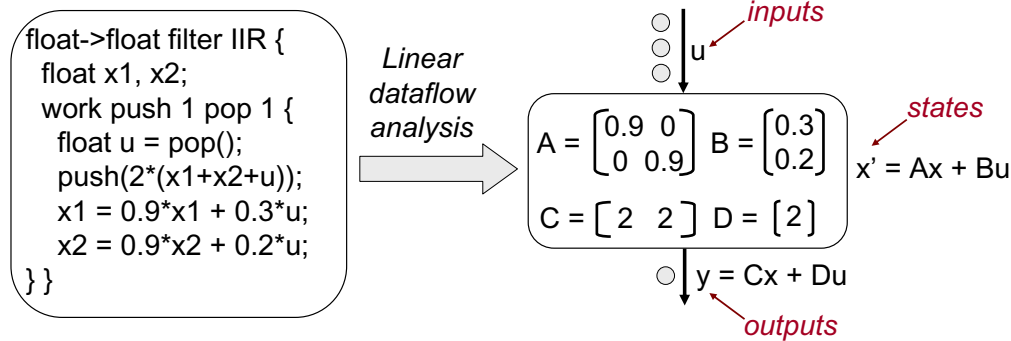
float->float filter IIR {
float x1, x2;
work push 1 pop 1 {
float u = pop();
push(2*(x1+x2+u));
x1 = 0.9*x1 + 0.3*u;
x2 = 0.9*x2 + 0.2*u;
} }

Linear dataflow analysis

inputs

u

states

$A = \begin{bmatrix} 0.9 & 0 \\ 0 & 0.9 \end{bmatrix}$ $B = \begin{bmatrix} 0.3 \\ 0.2 \end{bmatrix}$

x' = Ax + Bu

$C = \begin{bmatrix} 2 & 2 \end{bmatrix}$ $D = \begin{bmatrix} 2 \end{bmatrix}$

y = Cx + Du

outputs